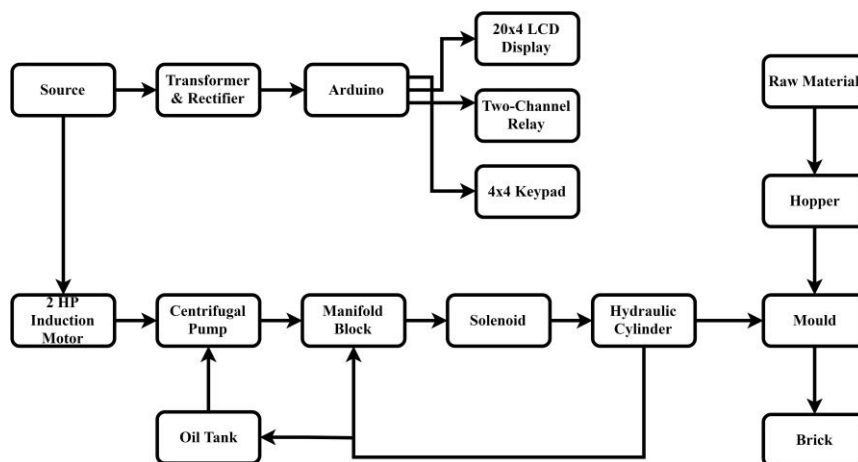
Source

Transformer & Rectifier

Arduino

20x4 LCD Display

Two-Channel Relay

4x4 Keypad

Raw Material

Hopper

2 HP Induction Motor

Centrifugal Pump

Manifold Block

Solenoid

Hydraulic Cylinder

Mould

Oil Tank

Brick